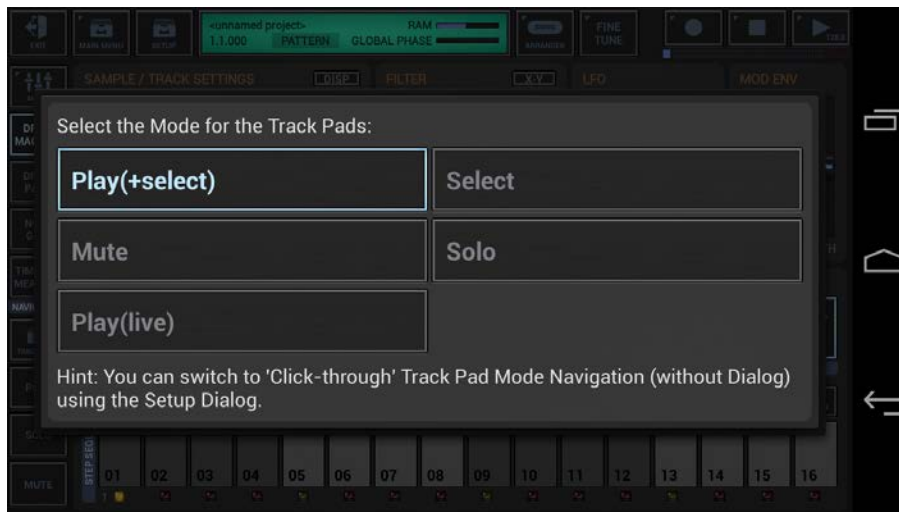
EXIT MAIN MENU SETUP <unnamed project> 1.1.000 PATTERN RAM GLOBAL PHASE ARRANGER FINE TUNE

SAMPLE / TRACK SETTINGS DISP FILTER X-Y LFO MOD ENV

Select the Mode for the Track Pads:

Play(+select)

Select

Mute

Solo

Play(live)

Hint: You can switch to 'Click-through' Track Pad Mode Navigation (without Dialog) using the Setup Dialog.

MUTE STEP SEQ 01 02 03 04 05 06 07 08 09 10 11 12 13 14 15 16